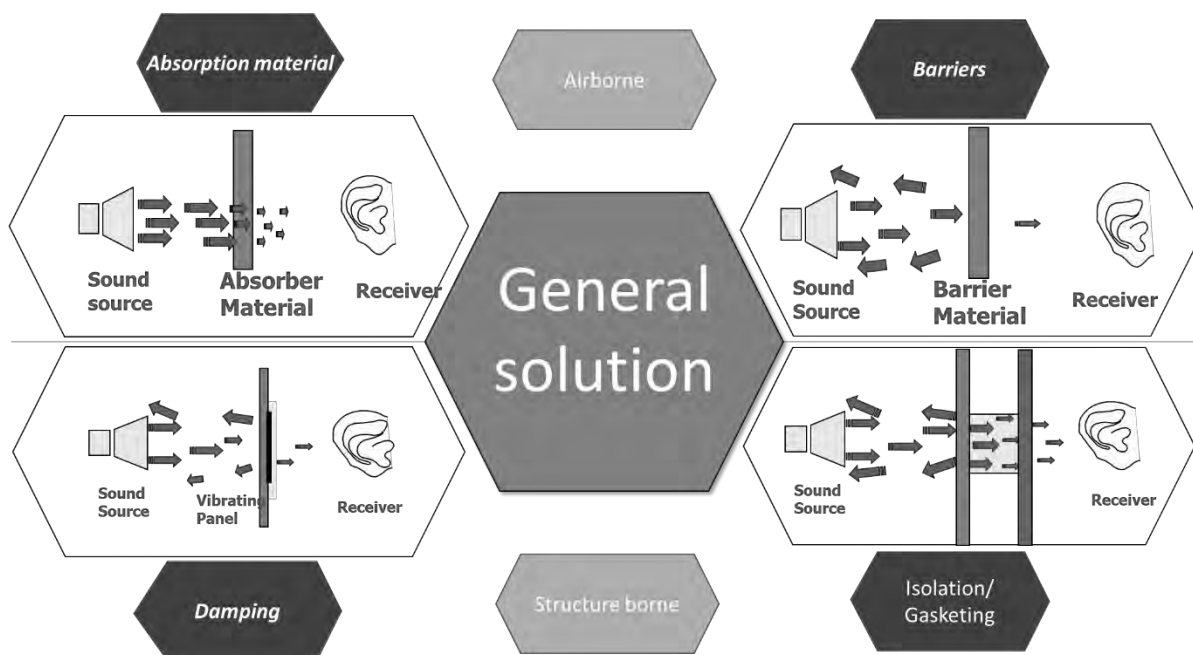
Absorption material

Airborne

Barriers

Sound source

Absorber Material

Receiver

General solution

Sound Source

Barrier Material

Receiver

Sound Source

Vibrating Panel

Receiver

Sound Source

Receiver

Damping

Structure borne

Isolation/ Gasketing